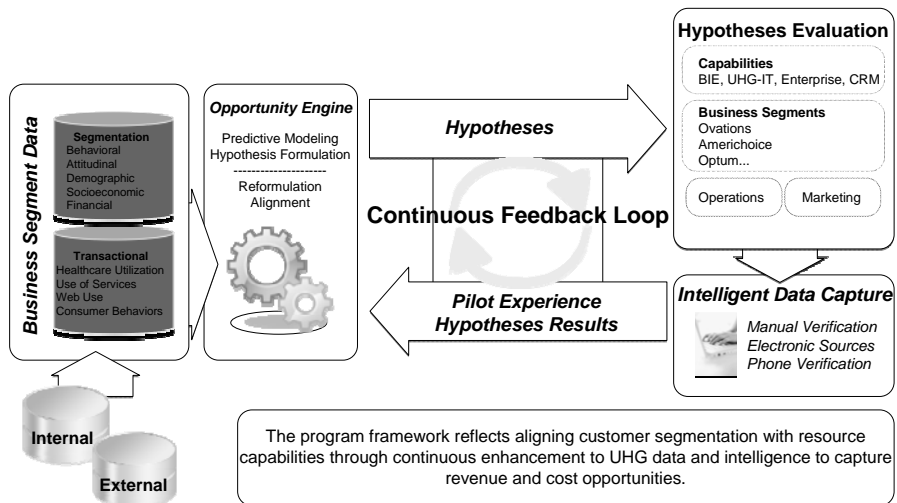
Business Segment Data

Segmentation
Behavioral
Attitudinal
Demographic
Socioeconomic
Financial

Transactional
Healthcare Utilization
Use of Services
Web Use
Consumer Behaviors

Internal

External

Opportunity Engine
Predictive Modeling
Hypothesis Formulation
--------------------
Reformulation
Alignment

Hypotheses

Continuous Feedback Loop

Pilot Experience
Hypotheses Results

Hypotheses Evaluation

Capabilities
BIE, UHG-IT, Enterprise, CRM

Business Segments
Ovations
Americhoice
Optum...

Operations

Marketing

Intelligent Data Capture
Manual Verification
Electronic Sources
Phone Verification

The program framework reflects aligning customer segmentation with resource capabilities through continuous enhancement to UHG data and intelligence to capture revenue and cost opportunities.